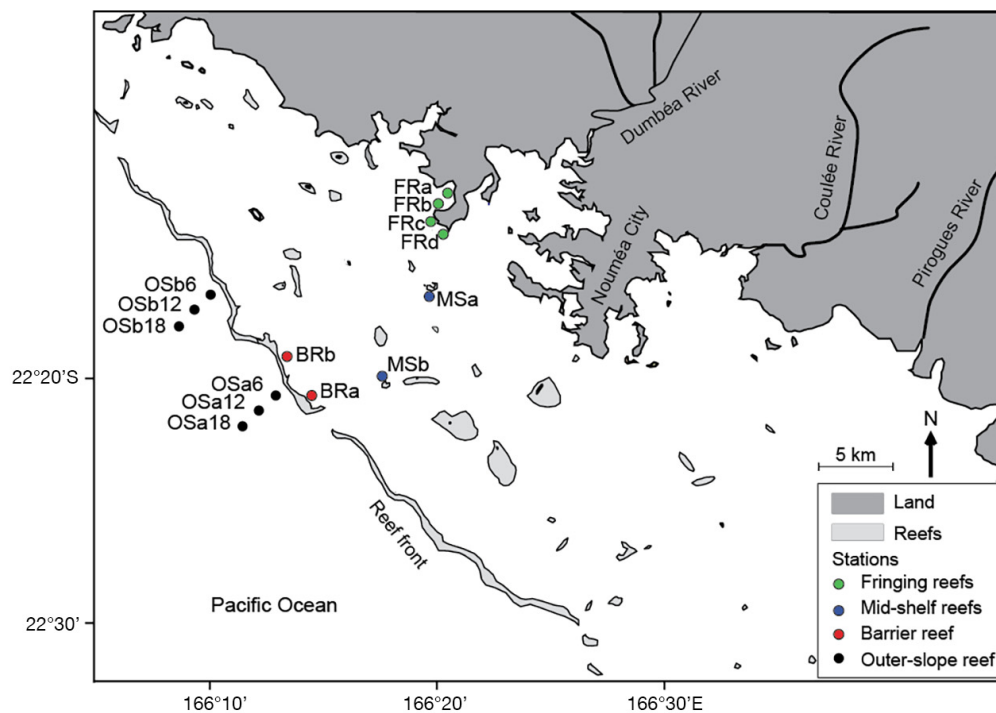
Dumbéa River
Coulée River
Pirogues River
FRa
FRb
FRc
FRd
Nouméa City
MSa
MSb
OSb6
OSb12
OSb18
BRb
BRa
OSa6
OSa12
OSa18
22°20'S
N
5 km
Reef front
Pacific Ocean
22°30'
Land
Reefs
Stations
Fringing reefs
Mid-shelf reefs
Barrier reef
Outer-slope reef
166°10'
166°20'
166°30'E